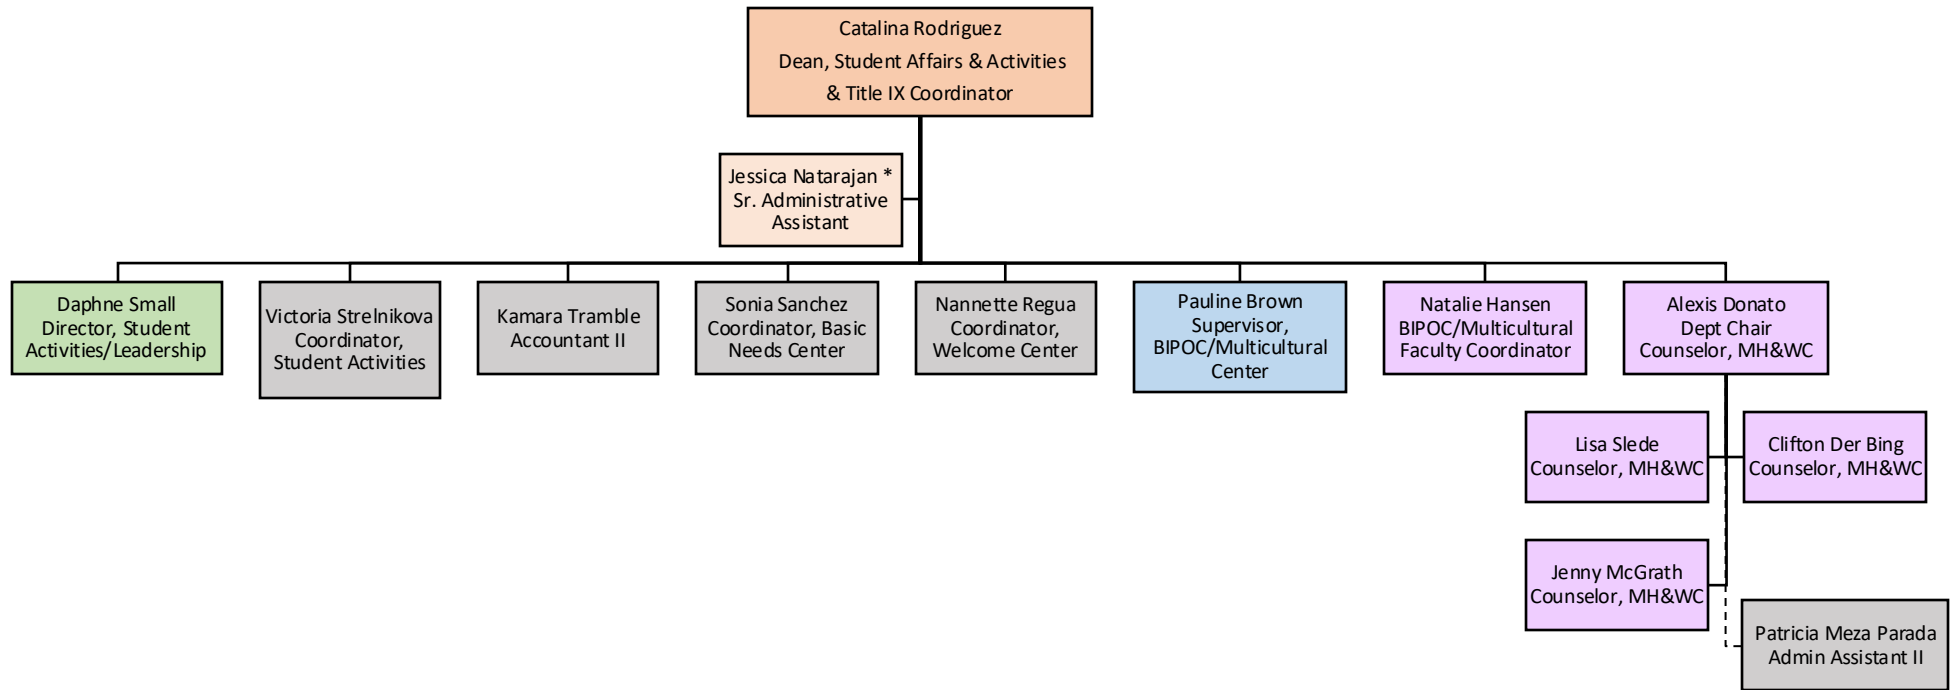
Catalina Rodriguez
Dean, Student Affairs & Activities
& Title IX Coordinator

Jessica Natarajan *
Sr. Administrative Assistant

Daphne Small
Director, Student Activities/Leadership

Victoria Strelnikova
Coordinator, Student Activities

Kamara Tramble
Accountant II

Sonia Sanchez
Coordinator, Basic Needs Center

Nannette Regua
Coordinator, Welcome Center

Pauline Brown
Supervisor, BIPOC/Multicultural Center

Natalie Hansen
BIPOC/Multicultural Faculty Coordinator

Alexis Donato
Dept Chair
Counselor, MH&WC

Lisa Slede
Counselor, MH&WC

Clifton Der Bing
Counselor, MH&WC

Jenny McGrath
Counselor, MH&WC

Patricia Meza Parada
Admin Assistant II